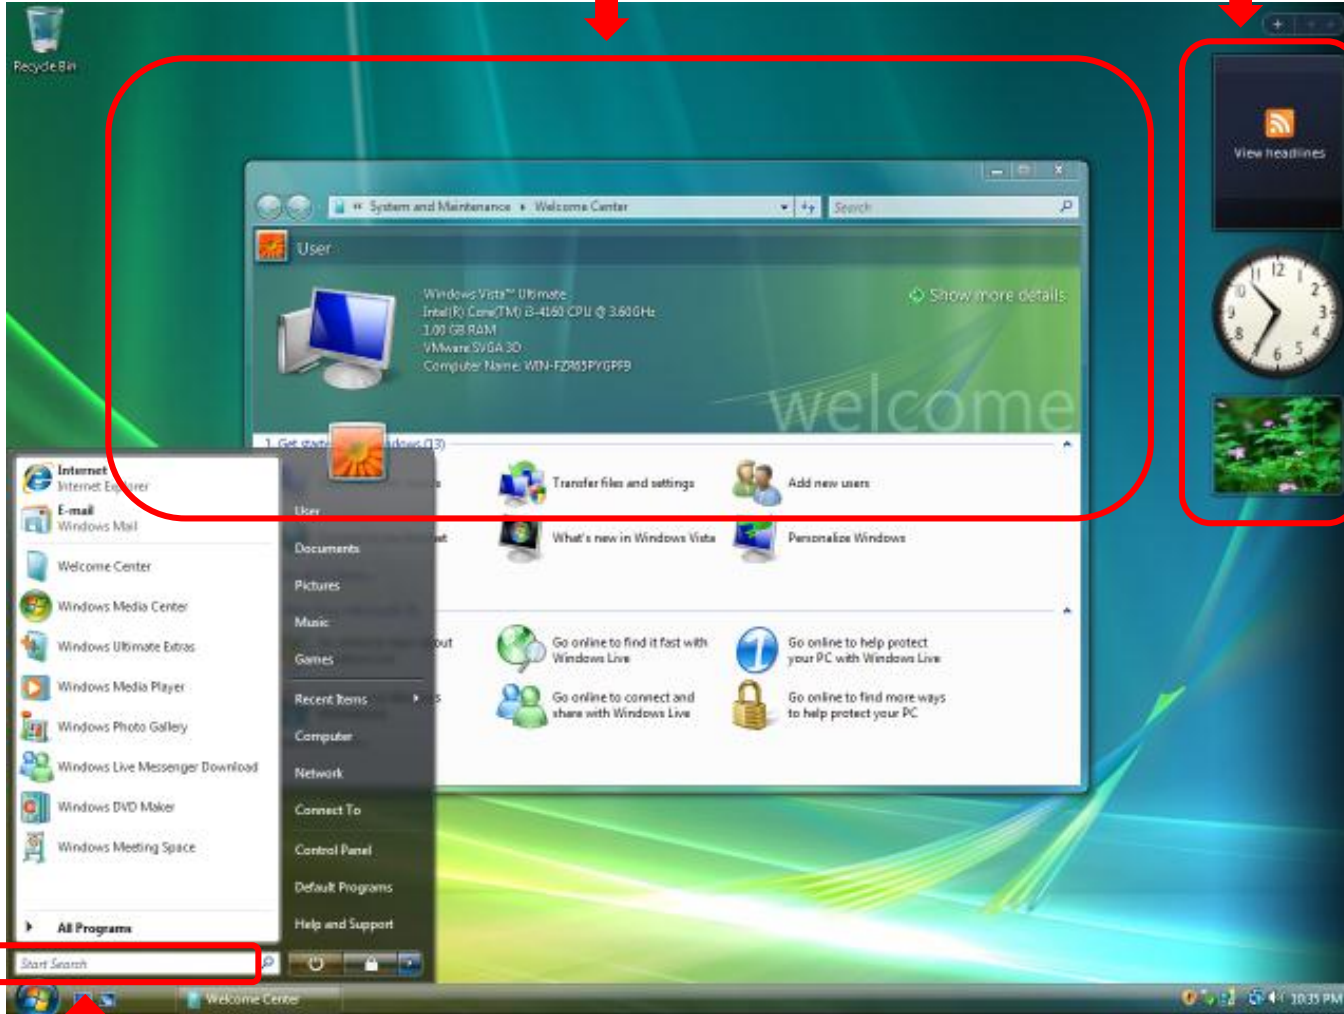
Recycle Bin

System and Maintenance ▸ Welcome Center

Search

User

Windows Vista™ Ultimate
Intel(R) Core(TM) i3-4160 CPU @ 3.60GHz
1.00 GB RAM
VMware SVGA 3D
Computer Name: WIN-FZR65PYGPF9

Show more details

welcome

1. Get start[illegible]dows (13)

Transfer files and settings

Add new users

What's new in Windows Vista

Personalize Windows

Go online to find it fast with Windows Live

Go online to help protect your PC with Windows Live

Go online to connect and share with Windows Live

Go online to find more ways to help protect your PC

View headlines

Internet
Internet Explorer

E-mail
Windows Mail

Welcome Center

Windows Media Center

Windows Ultimate Extras

Windows Media Player

Windows Photo Gallery

Windows Live Messenger Download

Windows DVD Maker

Windows Meeting Space

All Programs

Start Search

User

Documents

Pictures

Music

Games

Recent Items

Computer

Network

Connect To

Control Panel

Default Programs

Help and Support

Welcome Center

10:35 PM